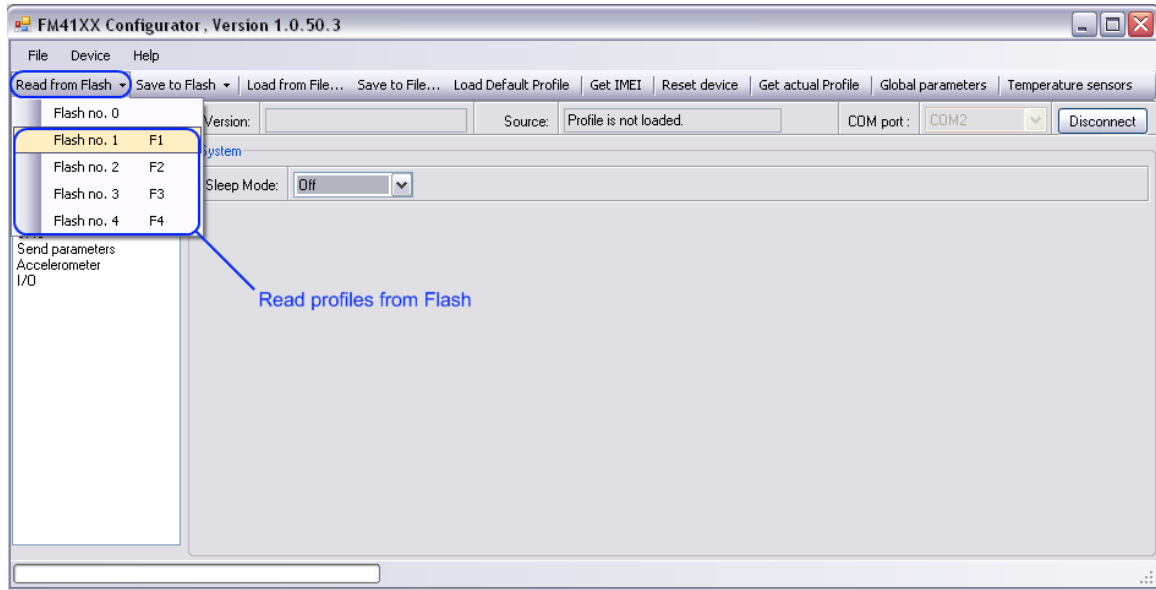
FM41XX Configurator, Version 1.0.50.3

File Device Help

Read from Flash ▾ Save to Flash ▾ Load from File... Save to File... Load Default Profile Get IMEI Reset device Get actual Profile Global parameters Temperature sensors

Flash no. 0
Flash no. 1 F1
Flash no. 2 F2
Flash no. 3 F3
Flash no. 4 F4

Version:
Source: Profile is not loaded.
COM port: COM2
Disconnect

System
Sleep Mode: Off

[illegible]
Send parameters
Accelerometer
I/O

Read profiles from Flash